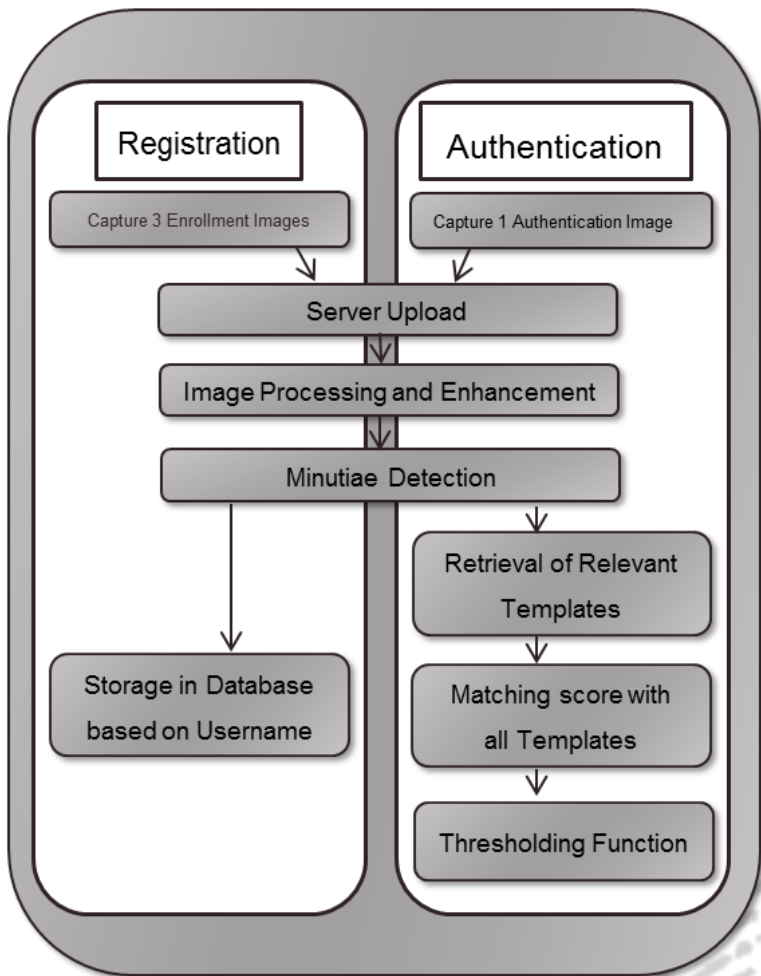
Registration

Authentication

Capture 3 Enrollment Images

Capture 1 Authentication Image

Server Upload

Image Processing and Enhancement

Minutiae Detection

Retrieval of Relevant Templates

Storage in Database based on Username

Matching score with all Templates

Thresholding Function